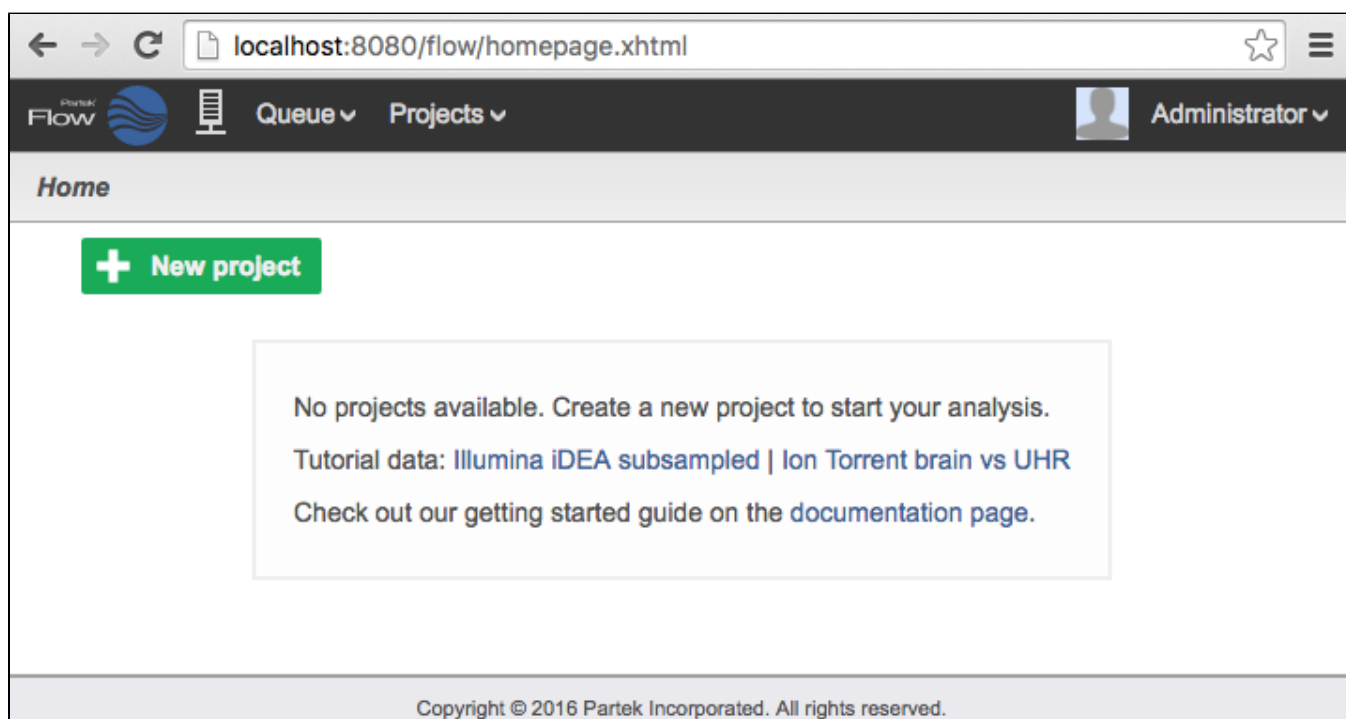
localhost:8080/flow/homepage.xhtml

Partek Flow

Queue

Projects

Administrator

Home

New project

No projects available. Create a new project to start your analysis.

Tutorial data: Illumina iDEA subsampled | Ion Torrent brain vs UHR

Check out our getting started guide on the documentation page.

Copyright © 2016 Partek Incorporated. All rights reserved.